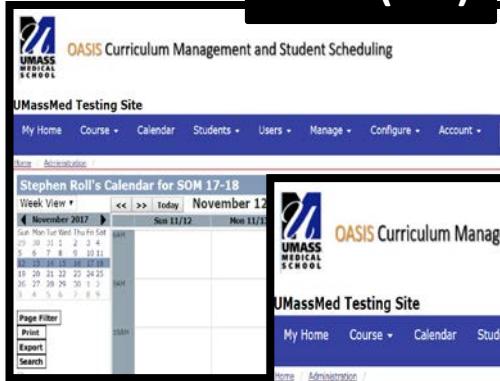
UMASS MEDICAL SCHOOL

OASIS Curriculum Management and Student Scheduling

UMassMed Testing Site

My Home Course ▾ Calendar Students ▾ Users ▾ Manage ▾ Configure ▾ Account ▾

Home / Administration /

Stephen Roll's Calendar for SOM 17-18

Week View ▾ << >> Today November 12

◀ November 2017 ▶

| Sun | Mon | Tue | Wed | Thu | Fri | Sat |
|---|---|---|---|---|---|---|
| 29 | 30 | 31 | 1 | 2 | 3 | 4 |
| 5 | 6 | 7 | 8 | 9 | 10 | 11 |
| 12 | 13 | 14 | 15 | 16 | 17 | 18 |
| 19 | 20 | 21 | 22 | 23 | 24 | 25 |
| 26 | 27 | 28 | 29 | 30 | 1 | 2 |
| 3 | 4 | 5 | 6 | 7 | 8 | 9 |

Sun 11/12 Mon 11/1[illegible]

8AM

9AM

10AM

Page Filter

Print

Export

Search

UMASS MEDICAL SCHOOL

OASIS Curriculum Manag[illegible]

UMassMed Testing Site

My Home Course ▾ Calendar Stud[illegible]

Home / Administration /